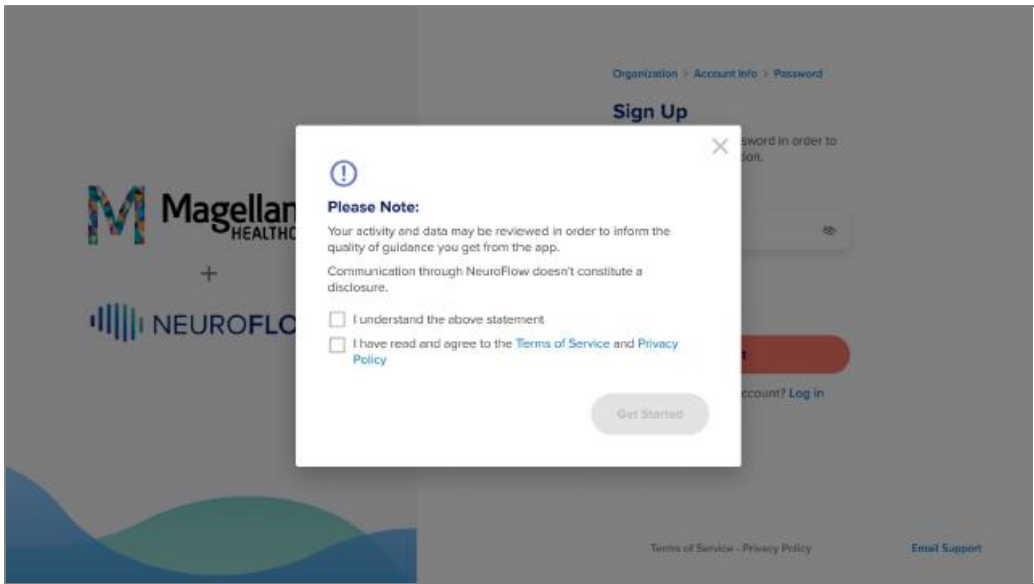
Organization > Account Info > Password

Sign Up

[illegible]sword in order to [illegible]ion.

Magellan HEALTH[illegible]

+

NEUROFLO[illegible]

Please Note:

Your activity and data may be reviewed in order to inform the quality of guidance you get from the app.

Communication through NeuroFlow doesn't constitute a disclosure.

I understand the above statement

I have read and agree to the Terms of Service and Privacy Policy

Get Started

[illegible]ccount? Log in

Terms of Service - Privacy Policy

Email Support